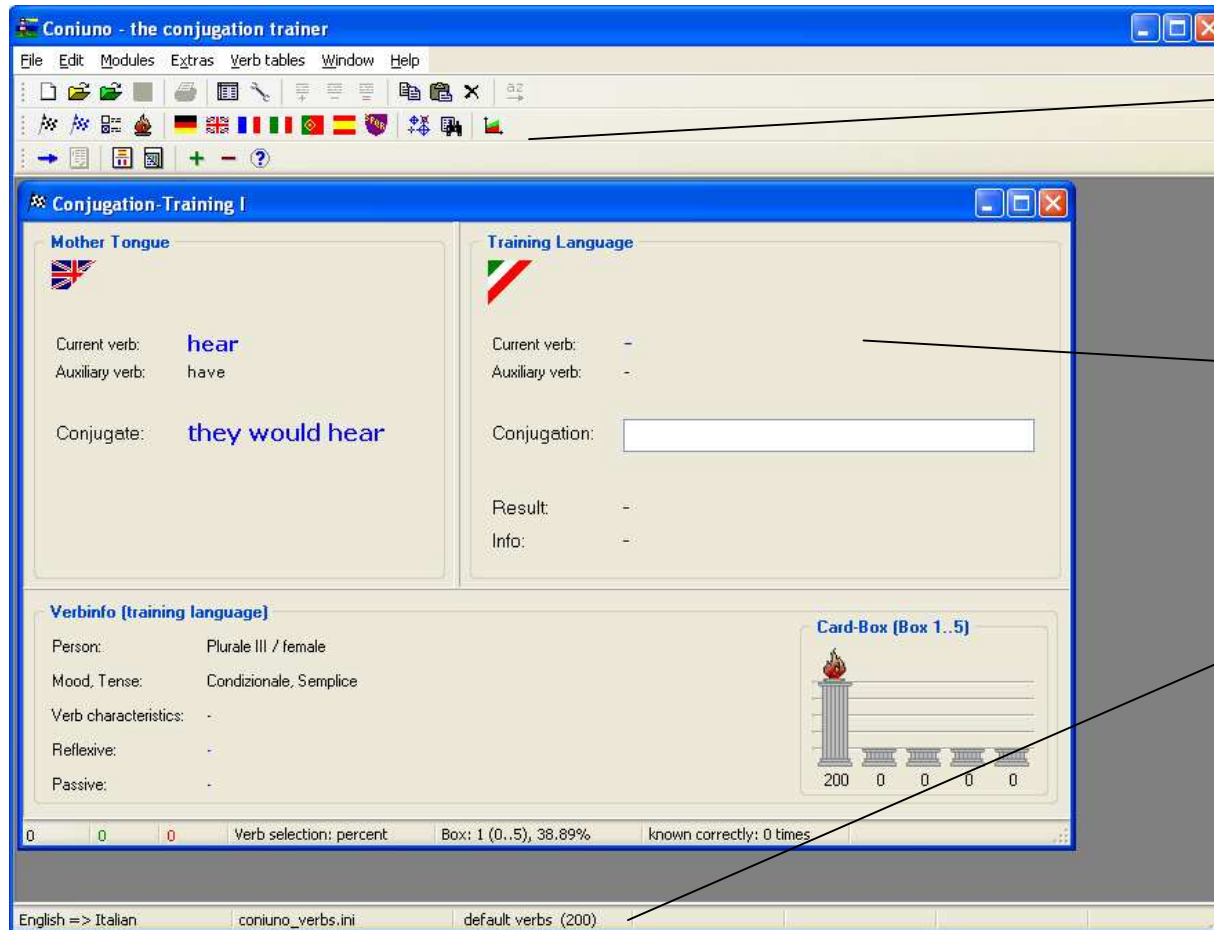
Coniuno - the conjugation trainer

File Edit Modules Extras Verb tables Window Help

Conjugation-Training I

Mother Tongue

Current verb: hear
Auxiliary verb: have

Conjugate: they would hear

Training Language

Current verb: -
Auxiliary verb: -

Conjugation:

Result: -
Info: -

Verbinfo (training language)

Person: Plurale III / female
Mood, Tense: Condizionale, Semplice
Verb characteristics: -
Reflexive: -
Passive: -

Card-Box (Box 1..5)

200 0 0 0 0

0 | 0 | 0 | Verb selection: percent | Box: 1 (0..5), 38.89% | known correctly: 0 times

English => Italian | coniuno_verbs.ini | default verbs (200)